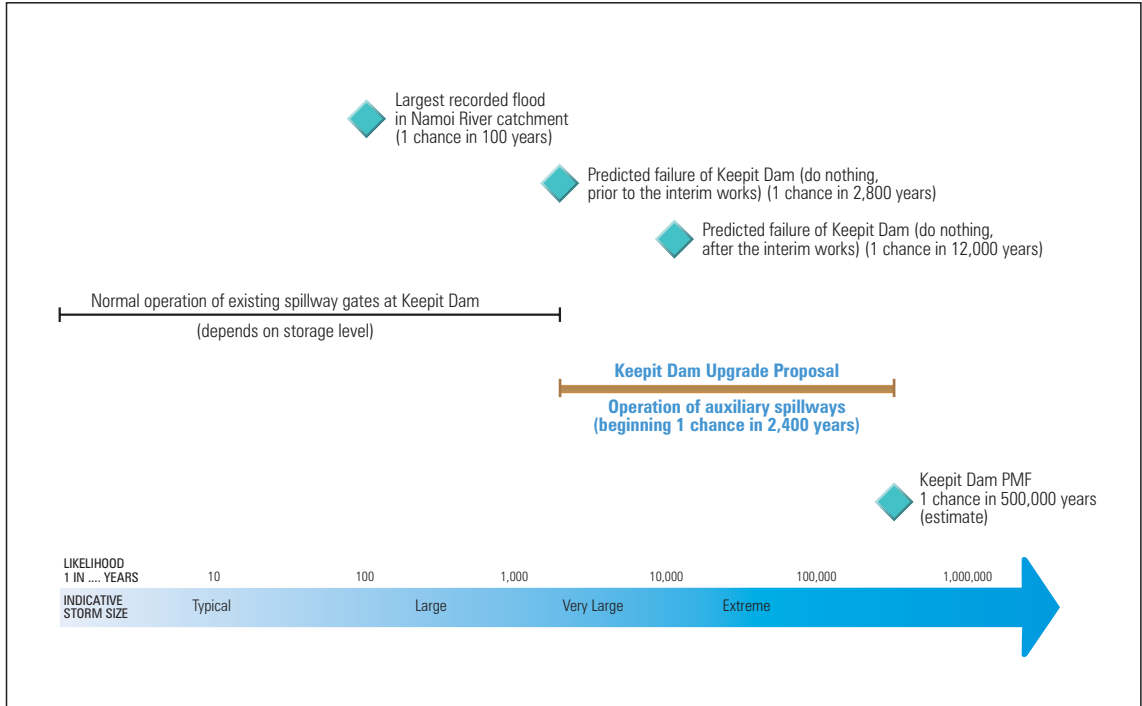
Largest recorded flood in Namoi River catchment (1 chance in 100 years)

Predicted failure of Keepit Dam (do nothing, prior to the interim works) (1 chance in 2,800 years)

Predicted failure of Keepit Dam (do nothing, after the interim works) (1 chance in 12,000 years)

Normal operation of existing spillway gates at Keepit Dam

(depends on storage level)

Keepit Dam Upgrade Proposal

Operation of auxiliary spillways (beginning 1 chance in 2,400 years)

Keepit Dam PMF
1 chance in 500,000 years
(estimate)

LIKELIHOOD 1 IN .... YEARS 10 100 1,000 10,000 100,000 1,000,000

INDICATIVE STORM SIZE Typical Large Very Large Extreme